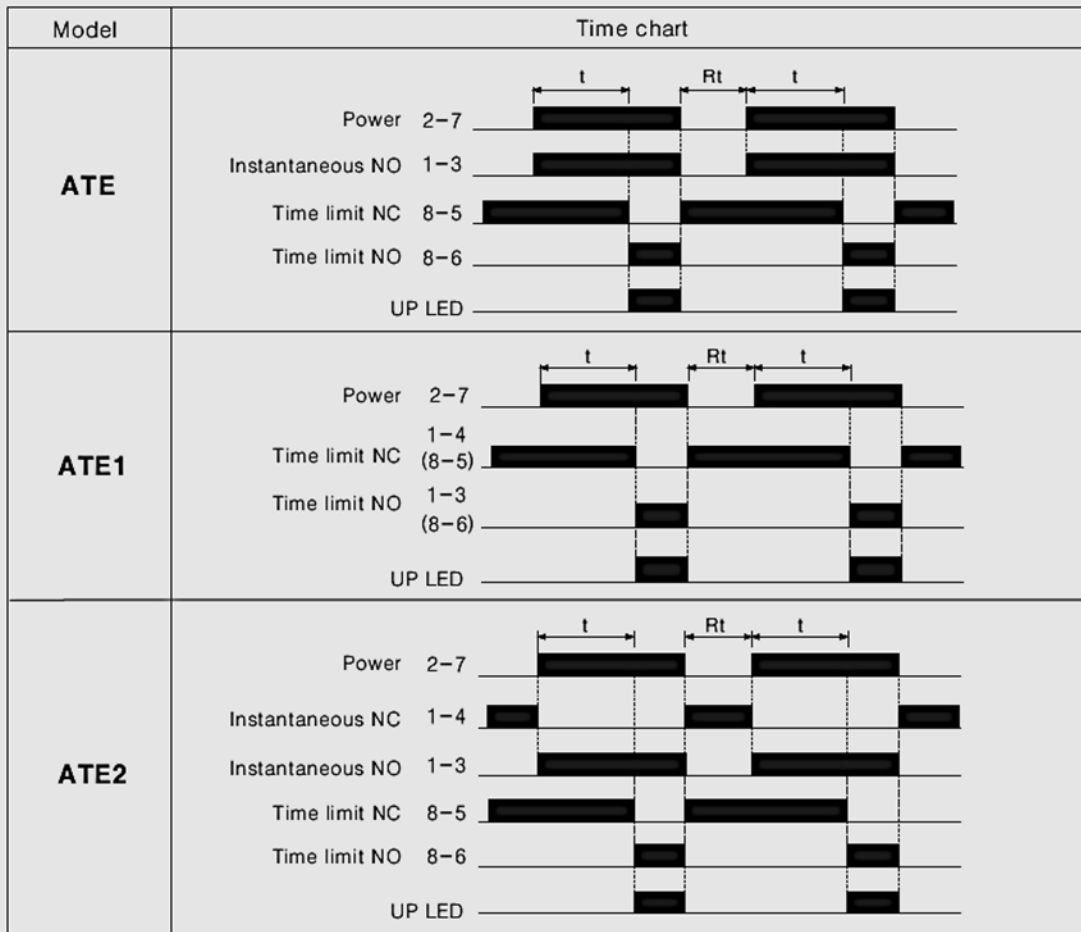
| Model | Time chart |
|---|---|
| ATE | t Rt t<br>Power 2−7<br>Instantaneous NO 1−3<br>Time limit NC 8−5<br>Time limit NO 8−6<br>UP LED |
| ATE1 | t Rt t<br>Power 2−7<br>Time limit NC 1−4 (8−5)<br>Time limit NO 1−3 (8−6)<br>UP LED |
| ATE2 | t Rt t<br>Power 2−7<br>Instantaneous NC 1−4<br>Instantaneous NO 1−3<br>Time limit NC 8−5<br>Time limit NO 8−6<br>UP LED |